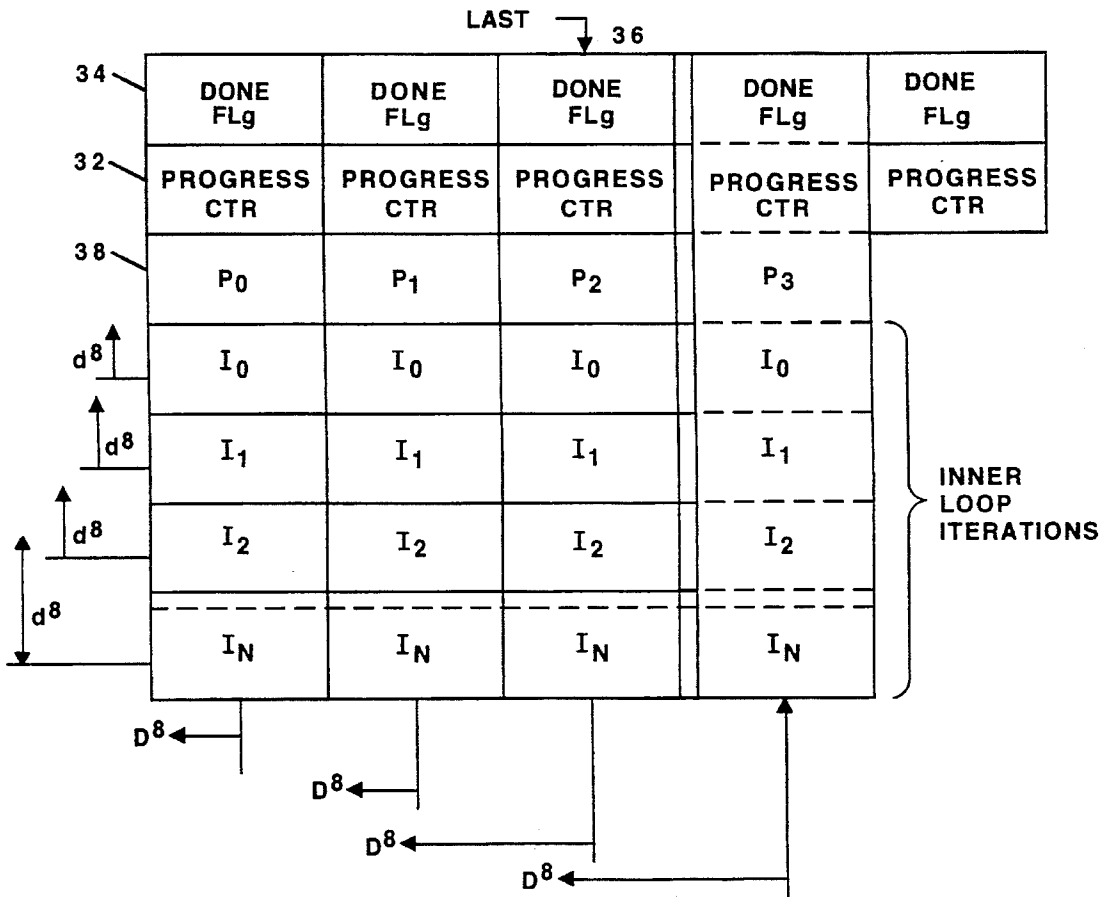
LAST 36

34 32 38

| DONE FLg | DONE FLg | DONE FLg | DONE FLg | DONE FLg |
|---|---|---|---|---|
| PROGRESS CTR | PROGRESS CTR | PROGRESS CTR | PROGRESS CTR | PROGRESS CTR |
| $P_0$ | $P_1$ | $P_2$ | $P_3$ | |
| $I_0$ | $I_0$ | $I_0$ | $I_0$ | |
| $I_1$ | $I_1$ | $I_1$ | $I_1$ | |
| $I_2$ | $I_2$ | $I_2$ | $I_2$ | |
| $I_N$ | $I_N$ | $I_N$ | $I_N$ | |

$d^8$
$d^8$
$d^8$
$d^8$

INNER LOOP ITERATIONS

$D^8$
$D^8$
$D^8$
$D^8$